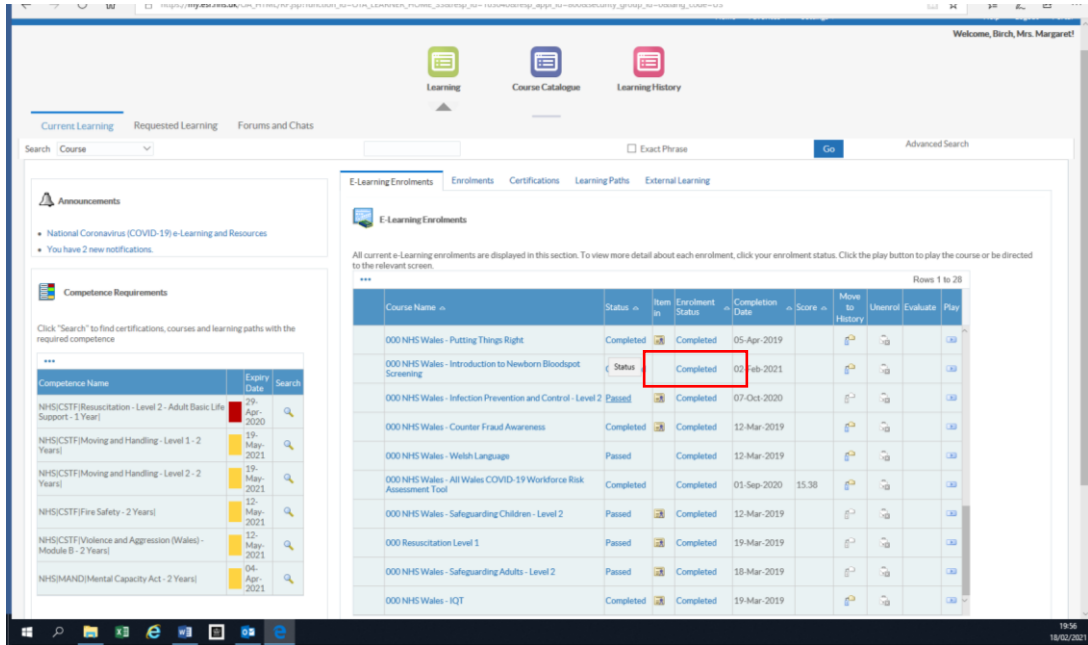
https://my.esr.nhs.uk/OA_HTML/RF.jsp?function_id=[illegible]

Welcome, Birch, Mrs. Margaret!

Learning
Course Catalogue
Learning History

Current Learning
Requested Learning
Forums and Chats

Search Course
Exact Phrase
Go
Advanced Search

Announcements

- National Coronavirus (COVID-19) e-Learning and Resources
- You have 2 new notifications.

Competence Requirements

Click "Search" to find certifications, courses and learning paths with the required competence

•••

| Competence Name | Expiry Date | Search |
|---|---|---|
| NHS\|CSTF\|Resuscitation - Level 2 - Adult Basic Life Support - 1 Year\| | 29-Apr-2020 | |
| NHS\|CSTF\|Moving and Handling - Level 1 - 2 Years\| | 19-May-2021 | |
| NHS\|CSTF\|Moving and Handling - Level 2 - 2 Years\| | 19-May-2021 | |
| NHS\|CSTF\|Fire Safety - 2 Years\| | 12-May-2021 | |
| NHS\|CSTF\|Violence and Aggression (Wales) - Module B - 2 Years\| | 12-May-2021 | |
| NHS\|MAND\|Mental Capacity Act - 2 Years\| | 04-Apr-2021 | |

E-Learning Enrolments
Enrolments
Certifications
Learning Paths
External Learning

E-Learning Enrolments

All current e-Learning enrolments are displayed in this section. To view more detail about each enrolment, click your enrolment status. Click the play button to play the course or be directed to the relevant screen.

•••
Rows 1 to 28

| Course Name | Status | Item In | Enrolment Status | Completion Date | Score | Move to History | Unenrol | Evaluate | Play |
|---|---|---|---|---|---|---|---|---|---|
| 000 NHS Wales - Putting Things Right | Completed | | Completed | 05-Apr-2019 | | | | | |
| 000 NHS Wales - Introduction to Newborn Bloodspot Screening | Status | | Completed | 02-Feb-2021 | | | | | |
| 000 NHS Wales - Infection Prevention and Control - Level 2 | Passed | | Completed | 07-Oct-2020 | | | | | |
| 000 NHS Wales - Counter Fraud Awareness | Completed | | Completed | 12-Mar-2019 | | | | | |
| 000 NHS Wales - Welsh Language | Passed | | Completed | 12-Mar-2019 | | | | | |
| 000 NHS Wales - All Wales COVID-19 Workforce Risk Assessment Tool | Completed | | Completed | 01-Sep-2020 | 15.38 | | | | |
| 000 NHS Wales - Safeguarding Children - Level 2 | Passed | | Completed | 12-Mar-2019 | | | | | |
| 000 Resuscitation Level 1 | Passed | | Completed | 19-Mar-2019 | | | | | |
| 000 NHS Wales - Safeguarding Adults - Level 2 | Passed | | Completed | 18-Mar-2019 | | | | | |
| 000 NHS Wales - IQT | Completed | | Completed | 19-Mar-2019 | | | | | |

19:56
18/02/2021